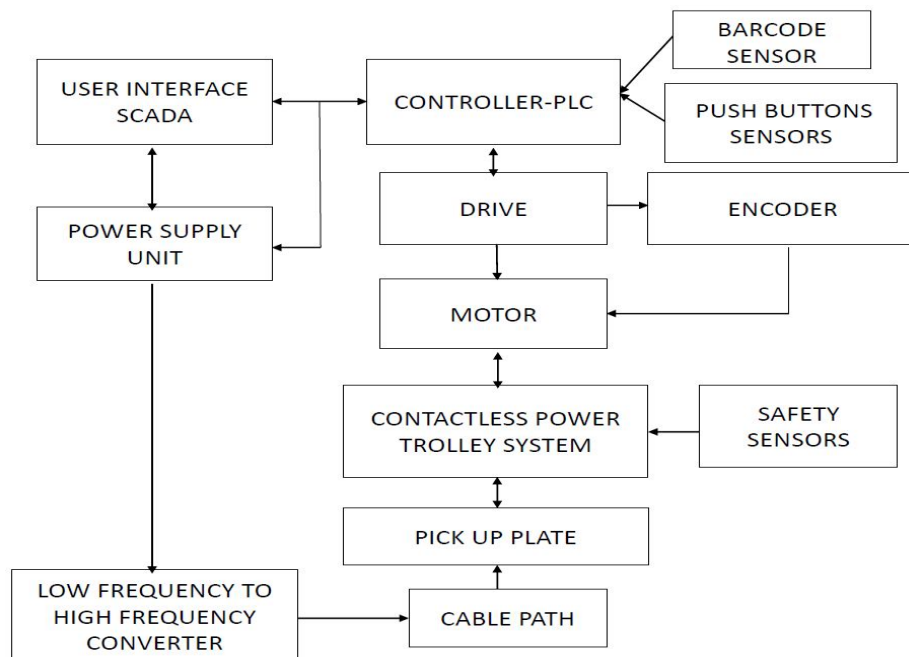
BARCODE SENSOR

USER INTERFACE SCADA

CONTROLLER-PLC

PUSH BUTTONS SENSORS

DRIVE

ENCODER

POWER SUPPLY UNIT

MOTOR

CONTACTLESS POWER TROLLEY SYSTEM

SAFETY SENSORS

PICK UP PLATE

LOW FREQUENCY TO HIGH FREQUENCY CONVERTER

CABLE PATH